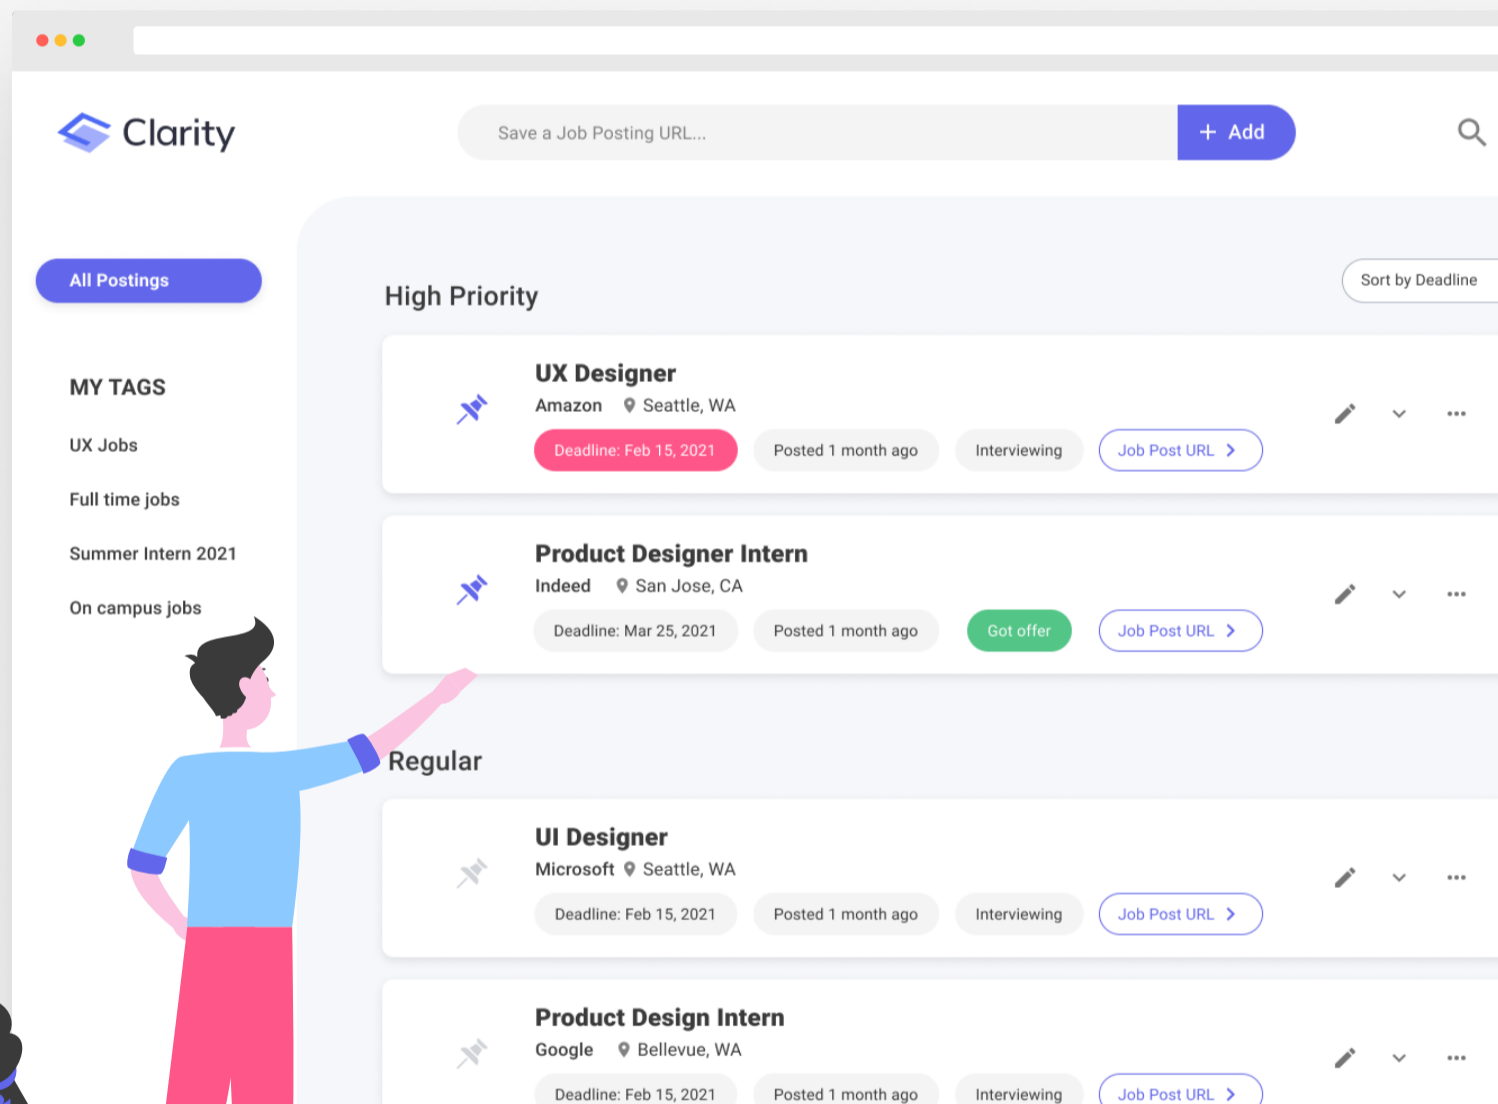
Clarity

Save a Job Posting URL...

+ Add

All Postings

MY TAGS

UX Jobs

Full time jobs

Summer Intern 2021

On campus jobs

High Priority

Sort by Deadline

UX Designer
Amazon Seattle, WA
Deadline: Feb 15, 2021 Posted 1 month ago Interviewing Job Post URL

Product Designer Intern
Indeed San Jose, CA
Deadline: Mar 25, 2021 Posted 1 month ago Got offer Job Post URL

Regular

UI Designer
Microsoft Seattle, WA
Deadline: Feb 15, 2021 Posted 1 month ago Interviewing Job Post URL

Product Design Intern
Google Bellevue, WA
Deadline: Feb 15, 2021 Posted 1 month ago Interviewing Job Post URL